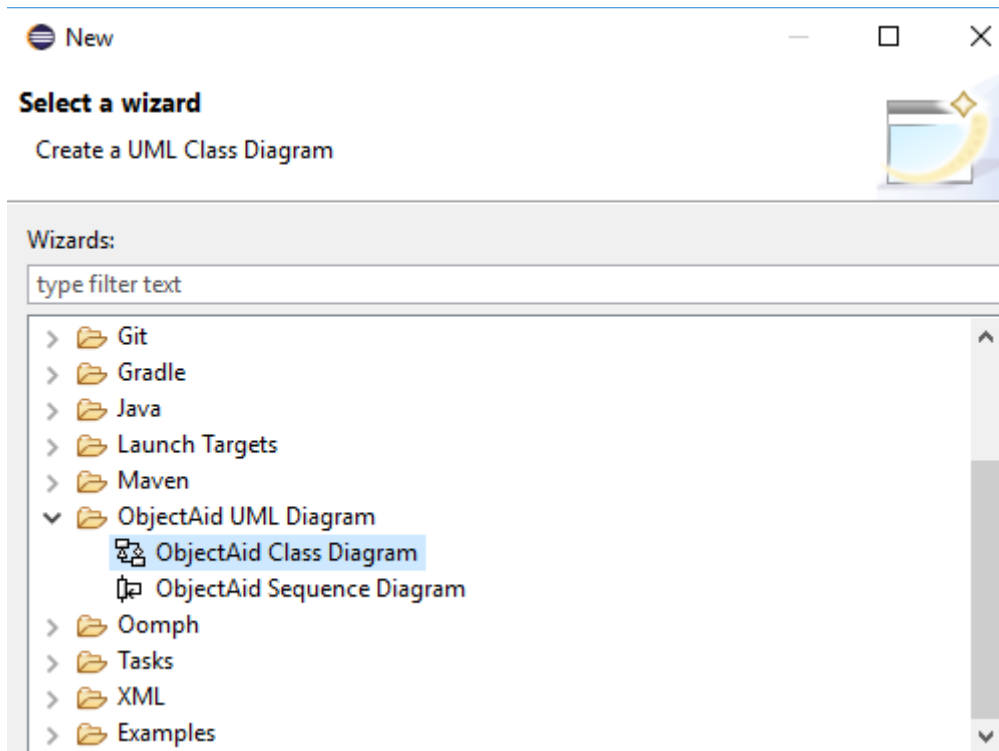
New

Select a wizard

Create a UML Class Diagram

Wizards:

type filter text

Git
Gradle
Java
Launch Targets
Maven
ObjectAid UML Diagram
ObjectAid Class Diagram
ObjectAid Sequence Diagram
Oomph
Tasks
XML
Examples